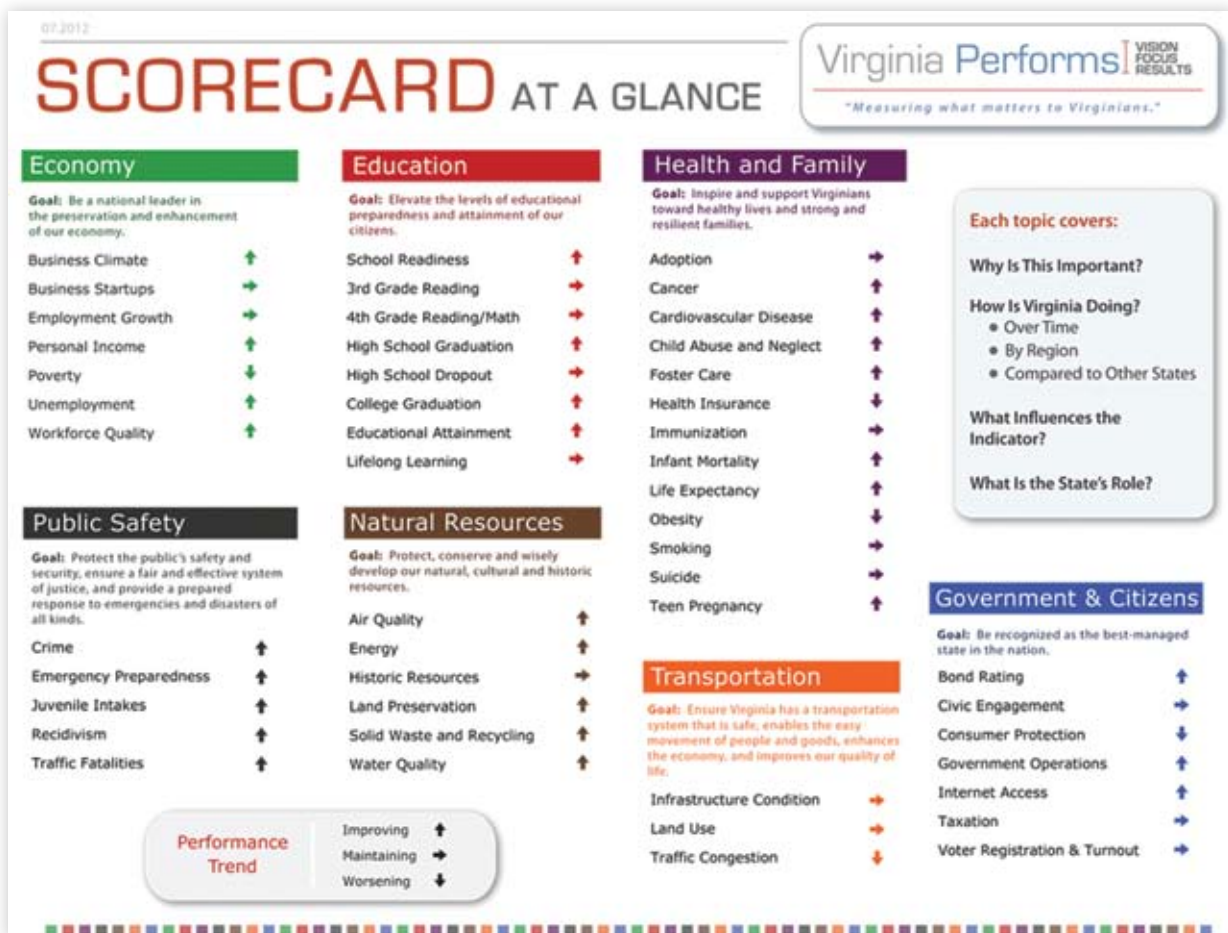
07.2012

SCORECARD AT A GLANCE

Virginia Performs VISION FOCUS RESULTS
"Measuring what matters to Virginians."

Economy
Goal: Be a national leader in the preservation and enhancement of our economy.
Business Climate
Business Startups
Employment Growth
Personal Income
Poverty
Unemployment
Workforce Quality

Education
Goal: Elevate the levels of educational preparedness and attainment of our citizens.
School Readiness
3rd Grade Reading
4th Grade Reading/Math
High School Graduation
High School Dropout
College Graduation
Educational Attainment
Lifelong Learning

Health and Family
Goal: Inspire and support Virginians toward healthy lives and strong and resilient families.
Adoption
Cancer
Cardiovascular Disease
Child Abuse and Neglect
Foster Care
Health Insurance
Immunization
Infant Mortality
Life Expectancy
Obesity
Smoking
Suicide
Teen Pregnancy

Each topic covers:
Why Is This Important?
How Is Virginia Doing?
• Over Time
• By Region
• Compared to Other States
What Influences the Indicator?
What Is the State's Role?

Public Safety
Goal: Protect the public's safety and security, ensure a fair and effective system of justice, and provide a prepared response to emergencies and disasters of all kinds.
Crime
Emergency Preparedness
Juvenile Intakes
Recidivism
Traffic Fatalities

Natural Resources
Goal: Protect, conserve and wisely develop our natural, cultural and historic resources.
Air Quality
Energy
Historic Resources
Land Preservation
Solid Waste and Recycling
Water Quality

Transportation
Goal: Ensure Virginia has a transportation system that is safe, enables the easy movement of people and goods, enhances the economy, and improves our quality of life.
Infrastructure Condition
Land Use
Traffic Congestion

Government & Citizens
Goal: Be recognized as the best-managed state in the nation.
Bond Rating
Civic Engagement
Consumer Protection
Government Operations
Internet Access
Taxation
Voter Registration & Turnout

Performance Trend
Improving
Maintaining
Worsening